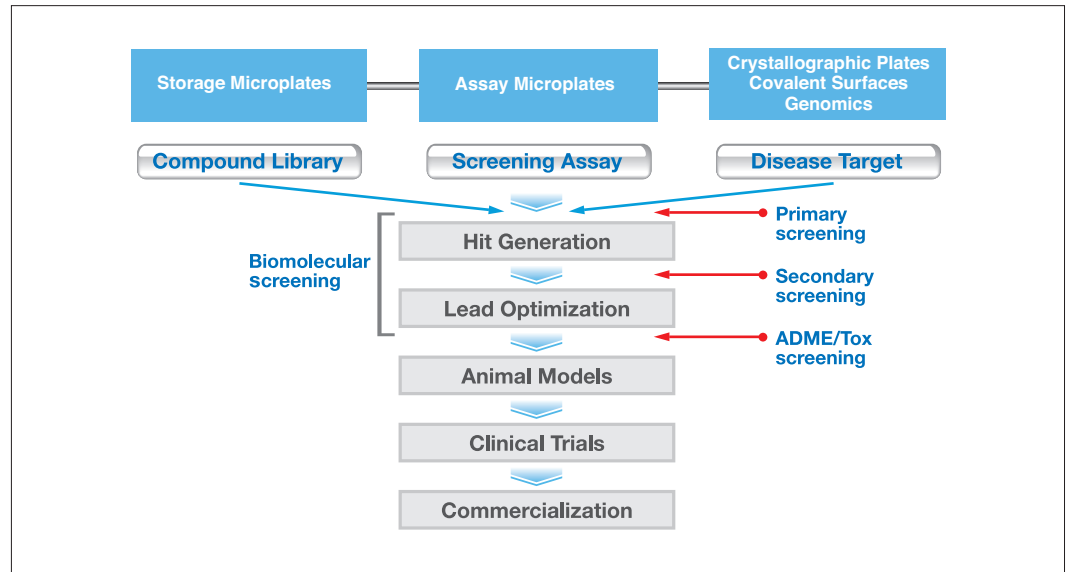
Storage Microplates

Assay Microplates

Crystallographic Plates
Covalent Surfaces
Genomics

Compound Library

Screening Assay

Disease Target

Primary screening

Biomolecular screening

Hit Generation

Secondary screening

Lead Optimization

ADME/Tox screening

Animal Models

Clinical Trials

Commercialization